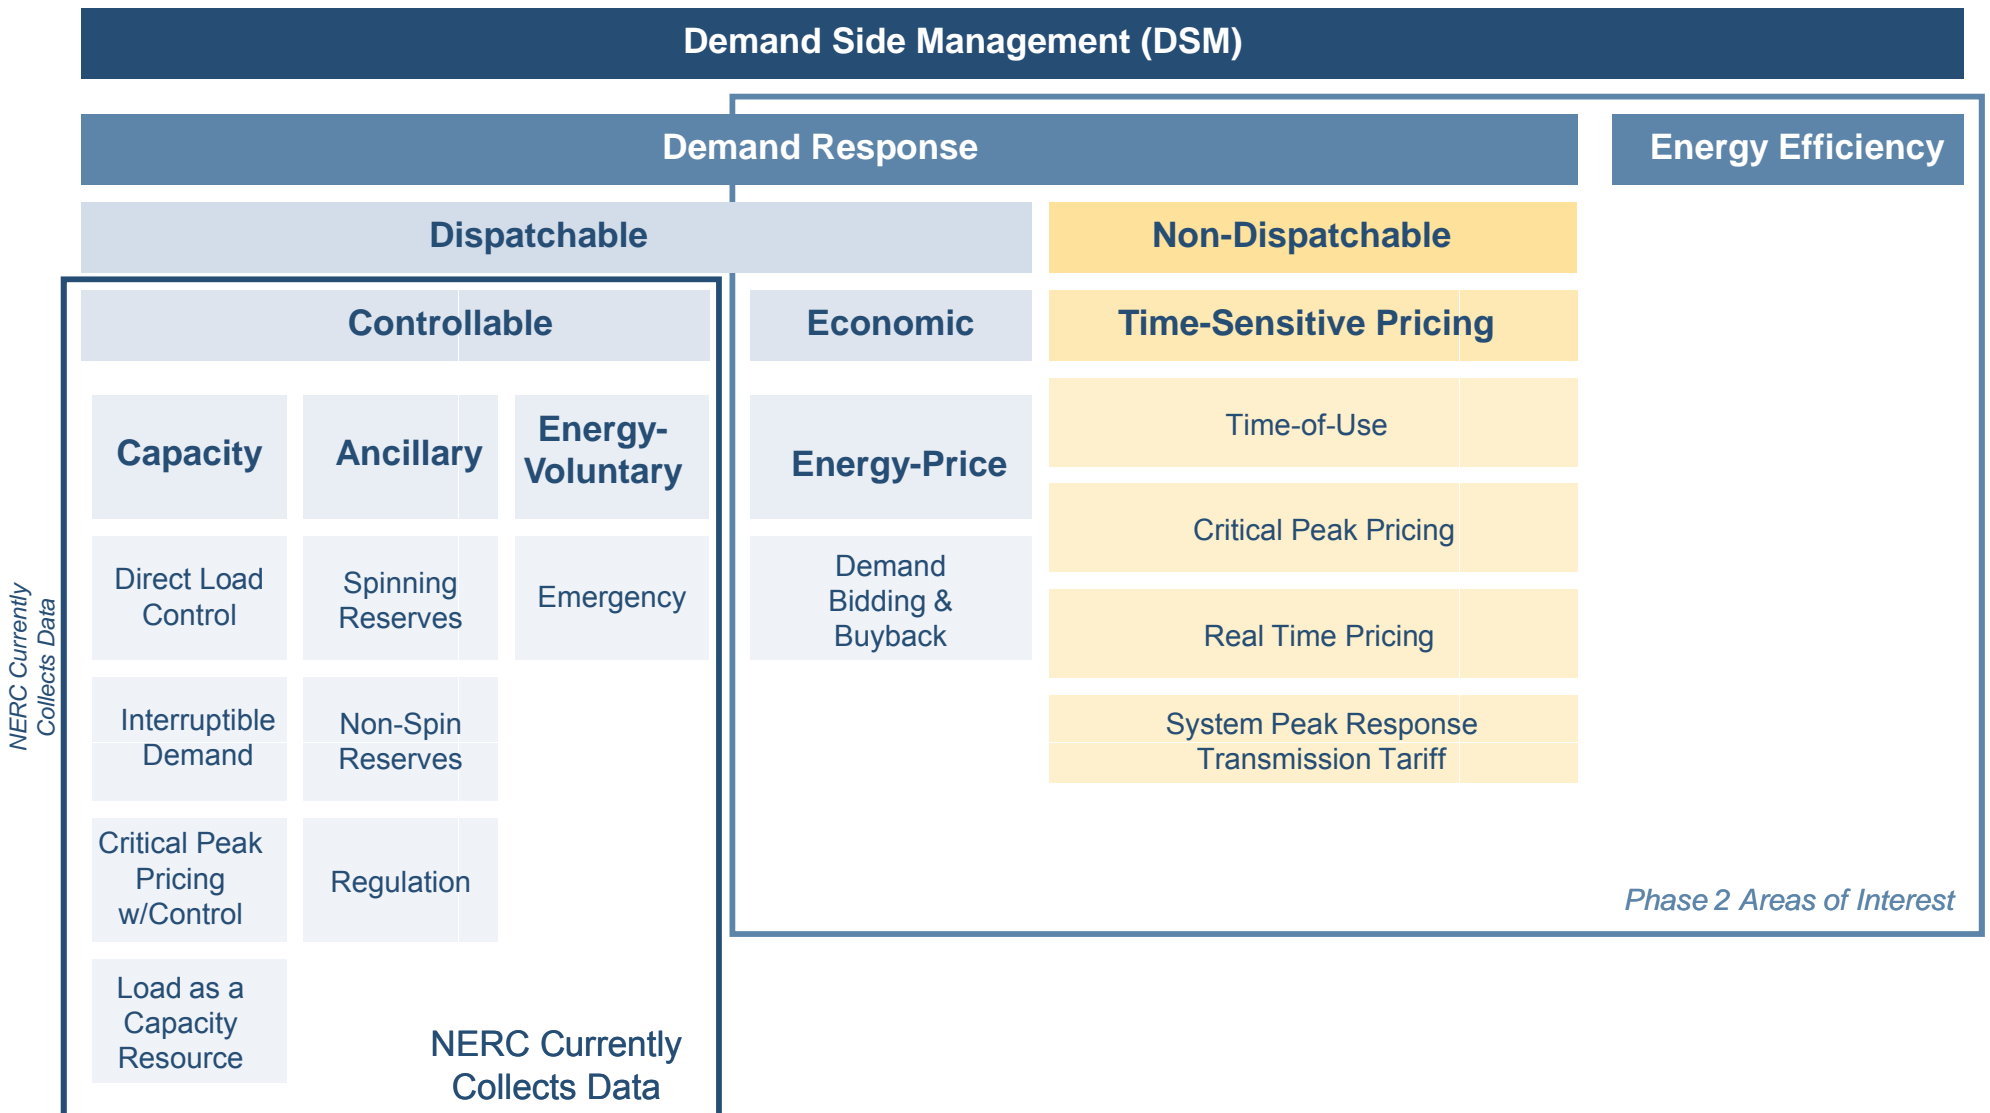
Demand Side Management (DSM)

Demand Response

Energy Efficiency

Dispatchable

Non-Dispatchable

Controllable

Economic

Time-Sensitive Pricing

Capacity

Ancillary

Energy-Voluntary

Energy-Price

Time-of-Use

Critical Peak Pricing

Direct Load Control

Spinning Reserves

Emergency

Demand Bidding & Buyback

Real Time Pricing

Interruptible Demand

Non-Spin Reserves

System Peak Response Transmission Tariff

Critical Peak Pricing w/Control

Regulation

Phase 2 Areas of Interest

Load as a Capacity Resource

NERC Currently Collects Data

NERC Currently Collects Data